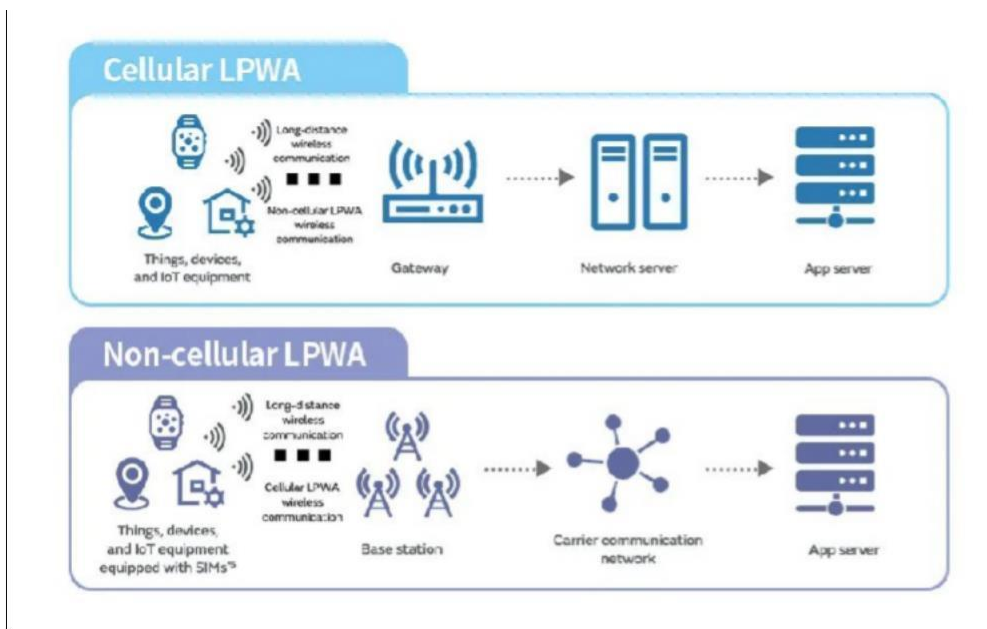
Cellular LPWA

Long-distance wireless communication

Non-cellular LPWA wireless communication

Things, devices, and IoT equipment

Gateway

Network server

App server

Non-cellular LPWA

Long-distance wireless communication

Cellular LPWA wireless communication

Things, devices, and IoT equipment equipped with SIMs*5

Base station

Carrier communication network

App server